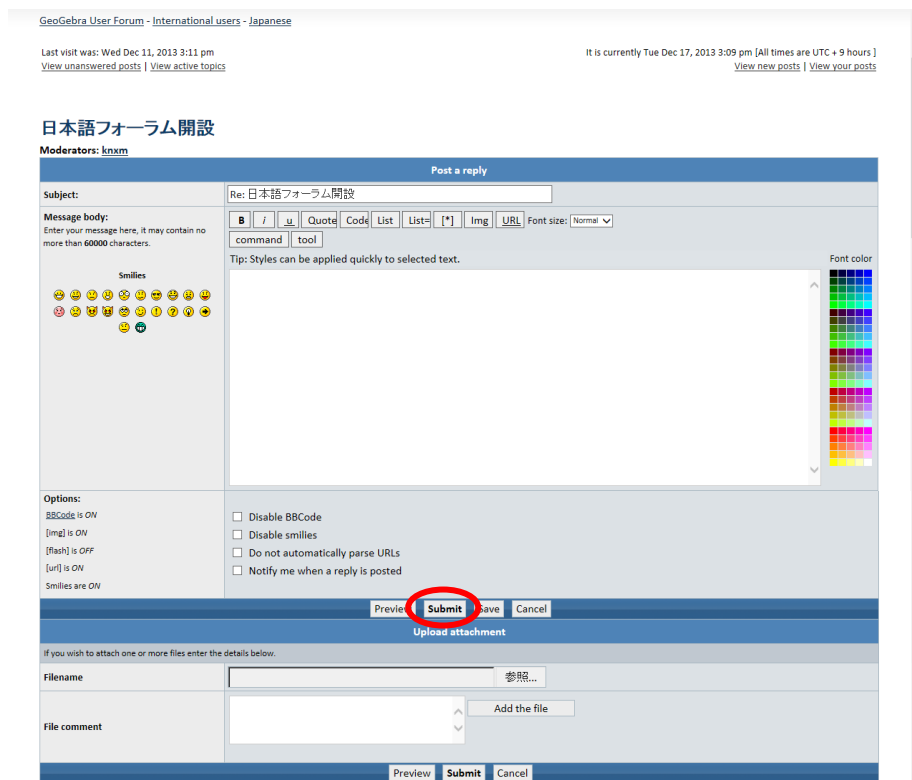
GeoGebra User Forum - International users - Japanese

Last visit was: Wed Dec 11, 2013 3:11 pm
View unanswered posts | View active topics

It is currently Tue Dec 17, 2013 3:09 pm [All times are UTC + 9 hours ]
View new posts | View your posts

日本語フォーラム開設

Moderators: knxm

Post a reply

Subject: Re: 日本語フォーラム開設

Message body:
Enter your message here, it may contain no more than 60000 characters.

Smilies

B i u Quote Code List List= [*] Img URL Font size: Normal
command tool

Tip: Styles can be applied quickly to selected text.

Font color

Options:
BBCode is ON
[img] is ON
[flash] is OFF
[url] is ON
Smilies are ON

Disable BBCode
Disable smilies
Do not automatically parse URLs
Notify me when a reply is posted

Preview Submit Save Cancel

Upload attachment

If you wish to attach one or more files enter the details below.

Filename 参照...

File comment Add the file

Preview Submit Cancel